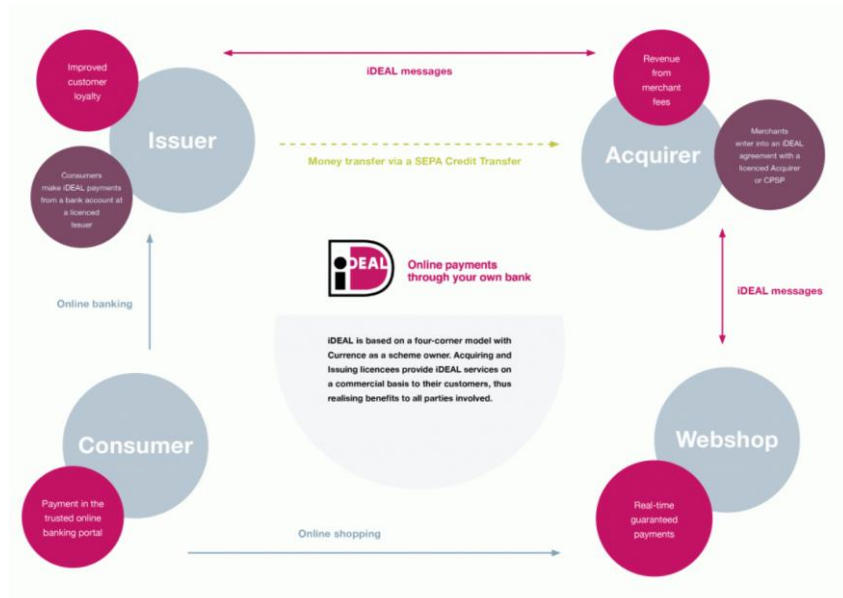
Improved customer loyalty

Issuer

Consumers make iDEAL payments from a bank account at a licenced Issuer

iDEAL messages

Money transfer via a SEPA Credit Transfer

Revenue from merchant fees

Acquirer

Merchants enter into an iDEAL agreement with a licenced Acquirer or CPSP

iDEAL

Online payments through your own bank

Online banking

iDEAL messages

iDEAL is based on a four-corner model with Currence as a scheme owner. Acquiring and Issuing licencees provide iDEAL services on a commercial basis to their customers, thus realising benefits to all parties involved.

Consumer

Payment in the trusted online banking portal

Online shopping

Webshop

Real-time guaranteed payments